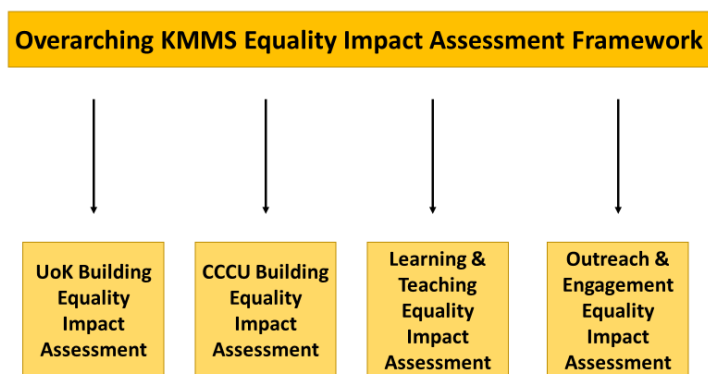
Overarching KMMS Equality Impact Assessment Framework

UoK Building Equality Impact Assessment

CCCU Building Equality Impact Assessment

Learning & Teaching Equality Impact Assessment

Outreach & Engagement Equality Impact Assessment